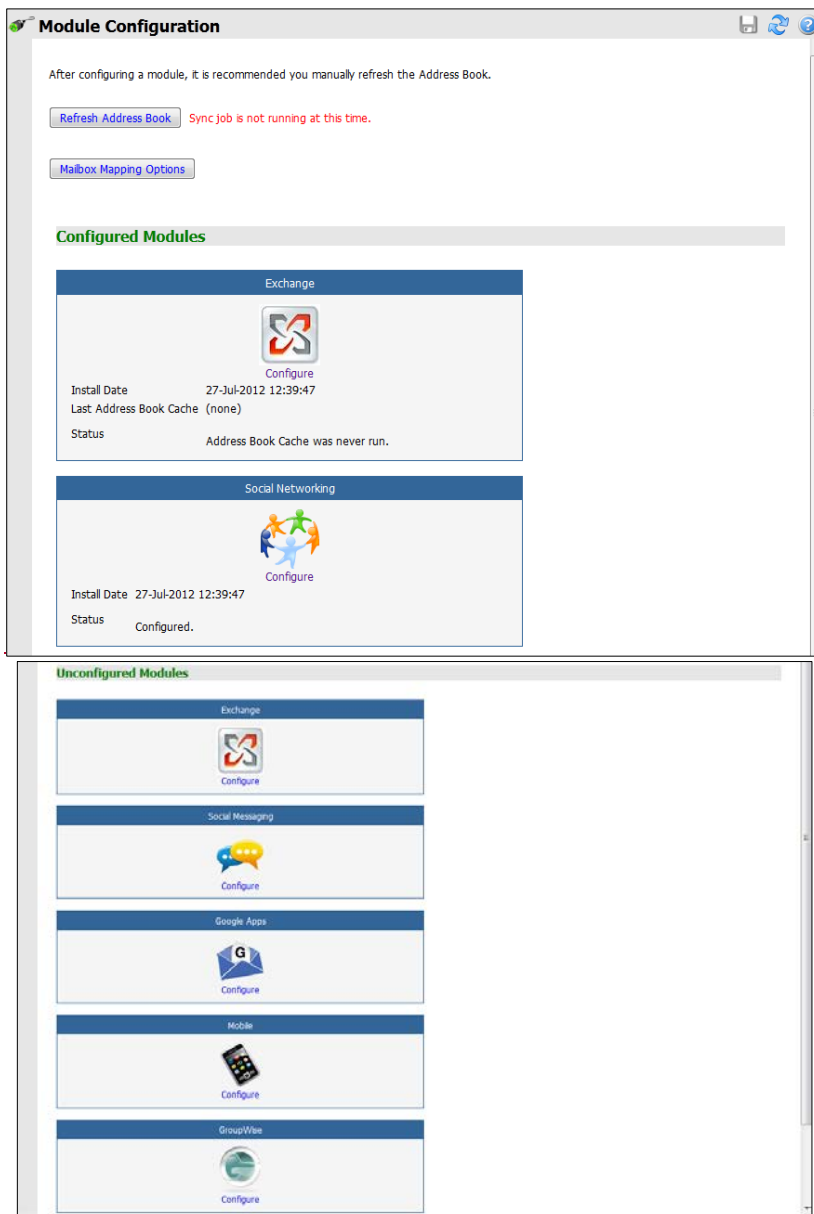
Module Configuration

After configuring a module, it is recommended you manually refresh the Address Book.

Refresh Address Book Sync job is not running at this time.

Mailbox Mapping Options

Configured Modules

Exchange

Configure

Install Date 27-Jul-2012 12:39:47
Last Address Book Cache (none)
Status Address Book Cache was never run.

Social Networking

Configure

Install Date 27-Jul-2012 12:39:47
Status Configured.

Unconfigured Modules

Exchange

Configure

Social Messaging

Configure

Google Apps

G

Configure

Mobile

Configure

GroupWise

Configure